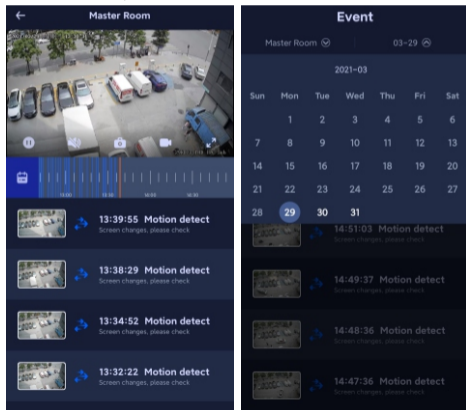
Master Room

13:39:55 Motion detect
Screen changes, please check

13:38:29 Motion detect
Screen changes, please check

13:34:52 Motion detect
Screen changes, please check

13:32:22 Motion detect
Screen changes, please check

Event

Master Room

03-29

2021-03

| Sun | Mon | Tue | Wed | Thu | Fri | Sat |
|---|---|---|---|---|---|---|
| | 1 | 2 | 3 | 4 | 5 | 6 |
| 7 | 8 | 9 | 10 | 11 | 12 | 13 |
| 14 | 15 | 16 | 17 | 18 | 19 | 20 |
| 21 | 22 | 23 | 24 | 25 | 26 | 27 |
| 28 | 29 | 30 | 31 | | | |

14:51:03 Motion detect

14:49:37 Motion detect
Screen changes, please check

14:48:36 Motion detect
Screen changes, please check

14:47:36 Motion detect
Screen changes, please check